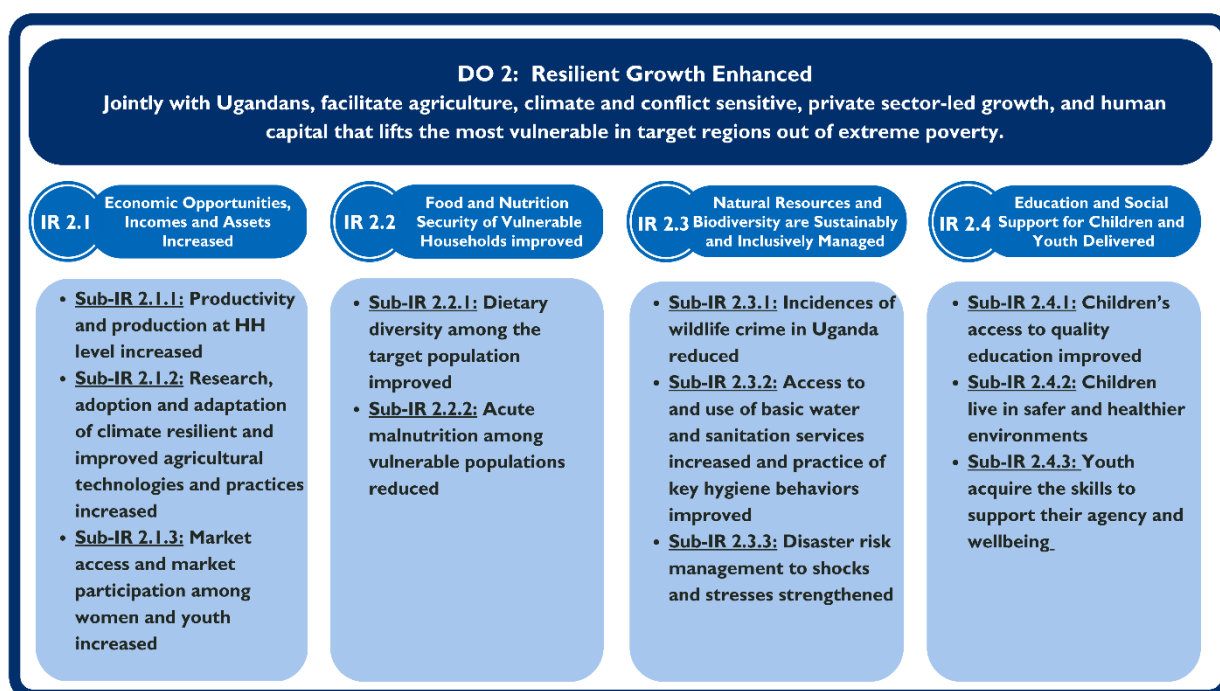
DO 2: Resilient Growth Enhanced

Jointly with Ugandans, facilitate agriculture, climate and conflict sensitive, private sector-led growth, and human capital that lifts the most vulnerable in target regions out of extreme poverty.

IR 2.1 Economic Opportunities, Incomes and Assets Increased

- Sub-IR 2.1.1: Productivity and production at HH level increased
- Sub-IR 2.1.2: Research, adoption and adaptation of climate resilient and improved agricultural technologies and practices increased
- Sub-IR 2.1.3: Market access and market participation among women and youth increased

IR 2.2 Food and Nutrition Security of Vulnerable Households improved

- Sub-IR 2.2.1: Dietary diversity among the target population improved
- Sub-IR 2.2.2: Acute malnutrition among vulnerable populations reduced

IR 2.3 Natural Resources and Biodiversity are Sustainably and Inclusively Managed

- Sub-IR 2.3.1: Incidences of wildlife crime in Uganda reduced
- Sub-IR 2.3.2: Access to and use of basic water and sanitation services increased and practice of key hygiene behaviors improved
- Sub-IR 2.3.3: Disaster risk management to shocks and stresses strengthened

IR 2.4 Education and Social Support for Children and Youth Delivered

- Sub-IR 2.4.1: Children's access to quality education improved
- Sub-IR 2.4.2: Children live in safer and healthier environments
- Sub-IR 2.4.3: Youth acquire the skills to support their agency and wellbeing